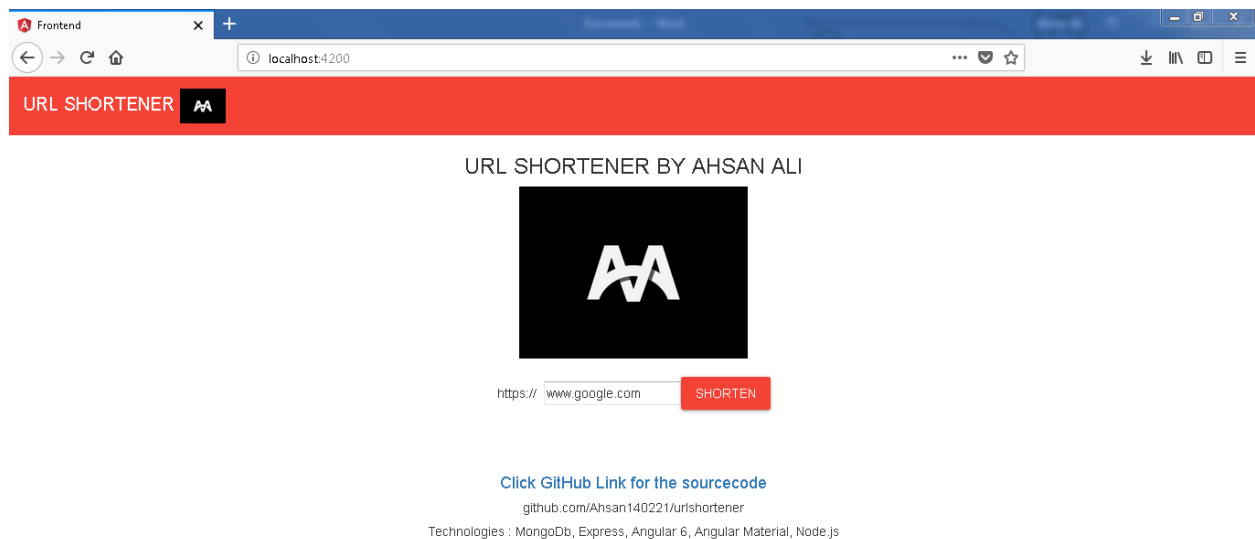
Frontend

localhost:4200

URL SHORTENER

URL SHORTENER BY AHSAN ALI

https:// www.google.com SHORTEN

Click GitHub Link for the sourcecode

github.com/Ahsan140221/urlshortener

Technologies : MongoDb, Express, Angular 6, Angular Material, Node.js